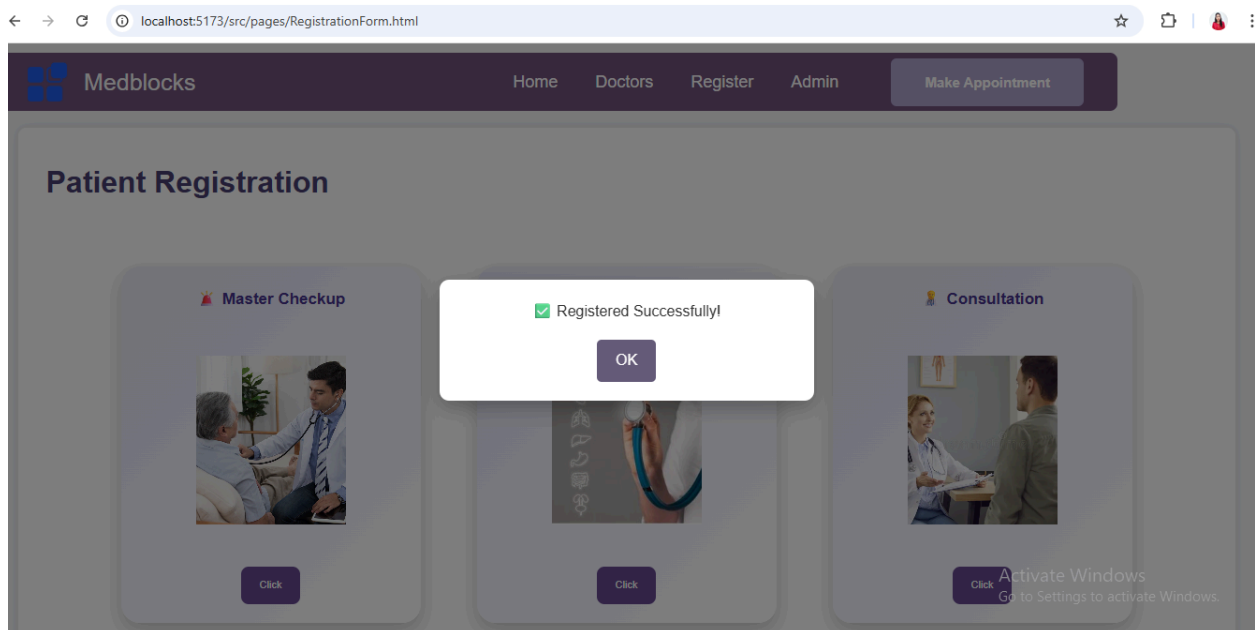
localhost:5173/src/pages/RegistrationForm.html

Medblocks

Home Doctors Register Admin

Make Appointment

Patient Registration

Master Checkup

Click

Registered Successfully!

OK

Click

Consultation

Click

Activate Windows
Go to Settings to activate Windows.